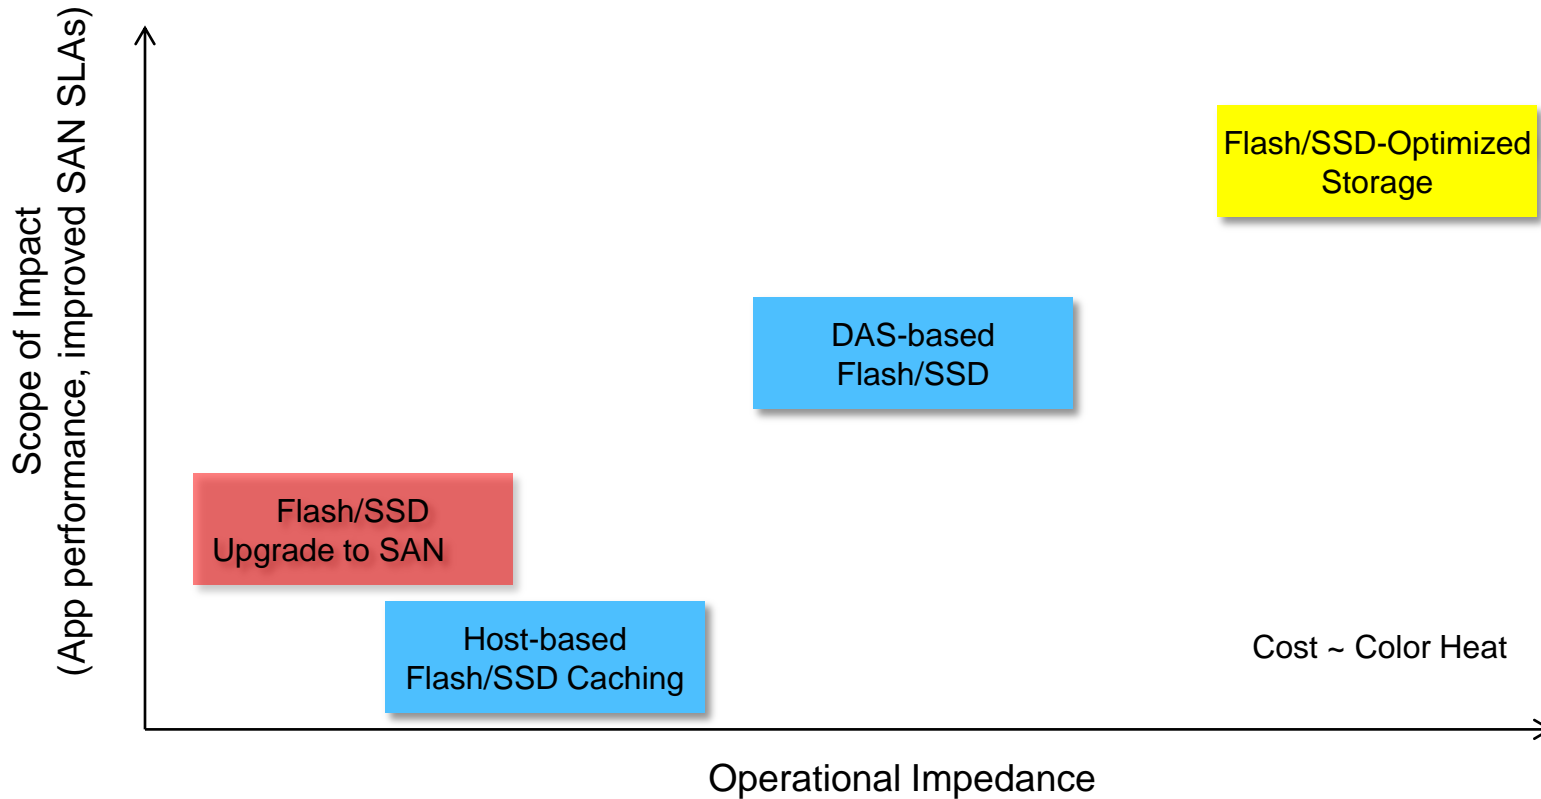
Scope of Impact
(App performance, improved SAN SLAs)

Flash/SSD-Optimized Storage

DAS-based Flash/SSD

Flash/SSD Upgrade to SAN

Host-based Flash/SSD Caching

Cost ~ Color Heat

Operational Impedance